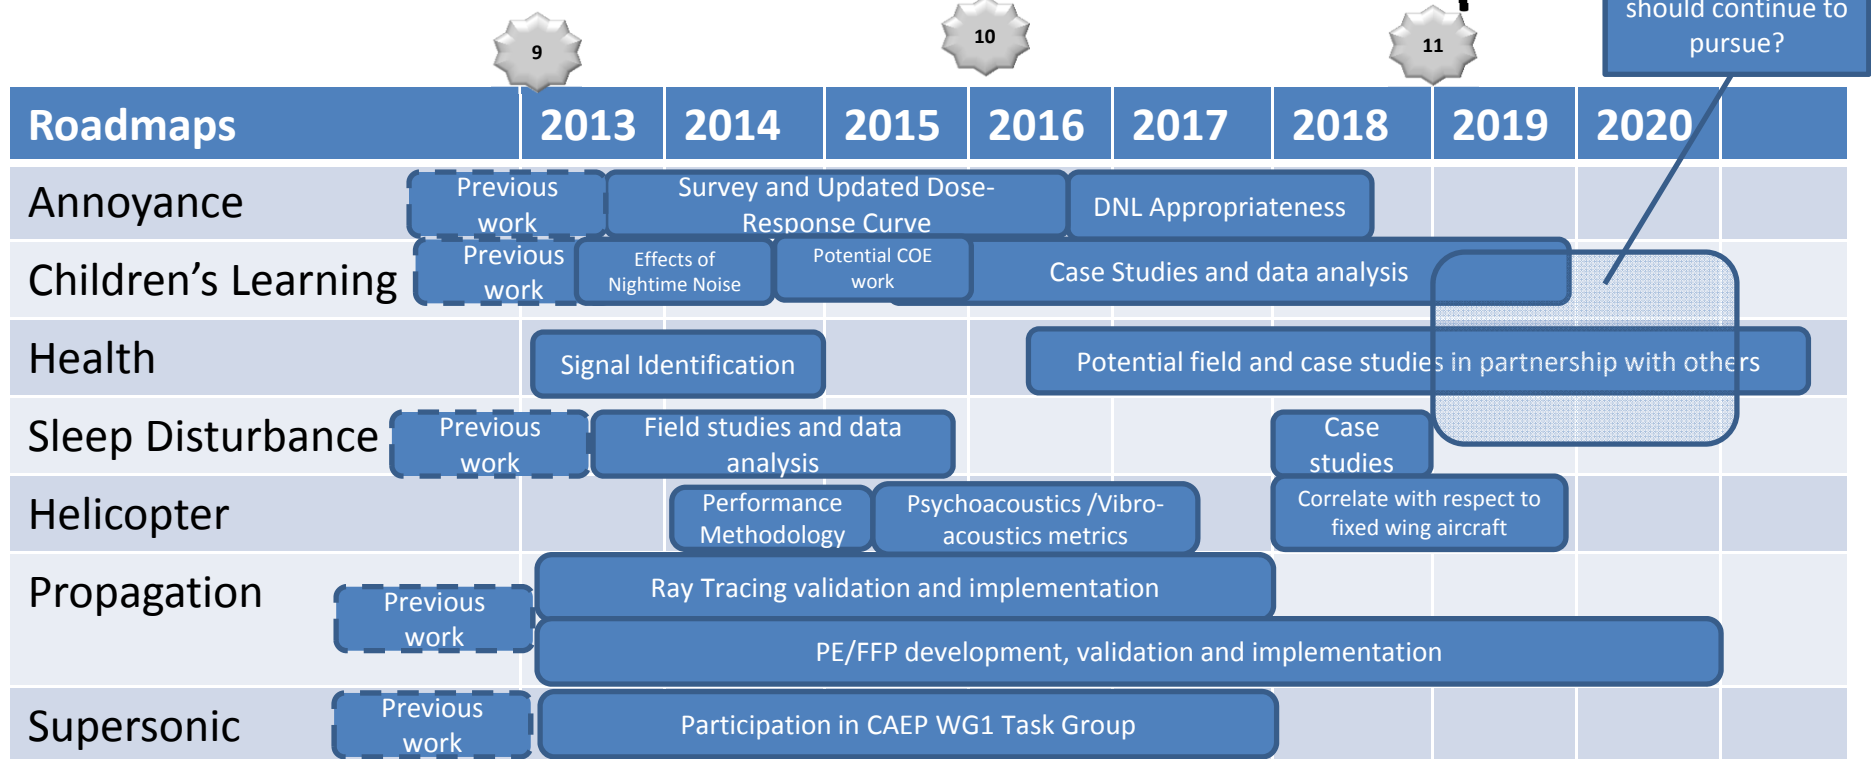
should continue to pursue?

9

10

11

| Roadmaps | 2013 | 2014 | 2015 | 2016 | 2017 | 2018 | 2019 | 2020 |
|---|---|---|---|---|---|---|---|---|

Annoyance
Previous work
Survey and Updated Dose-Response Curve
DNL Appropriateness

Children's Learning
Previous work
Effects of Nightime Noise
Potential COE work
Case Studies and data analysis

Health
Signal Identification
Potential field and case studies in partnership with others

Sleep Disturbance
Previous work
Field studies and data analysis
Case studies

Helicopter
Performance Methodology
Psychoacoustics /Vibro-acoustics metrics
Correlate with respect to fixed wing aircraft

Propagation
Previous work
Ray Tracing validation and implementation
PE/FFP development, validation and implementation

Supersonic
Previous work
Participation in CAEP WG1 Task Group